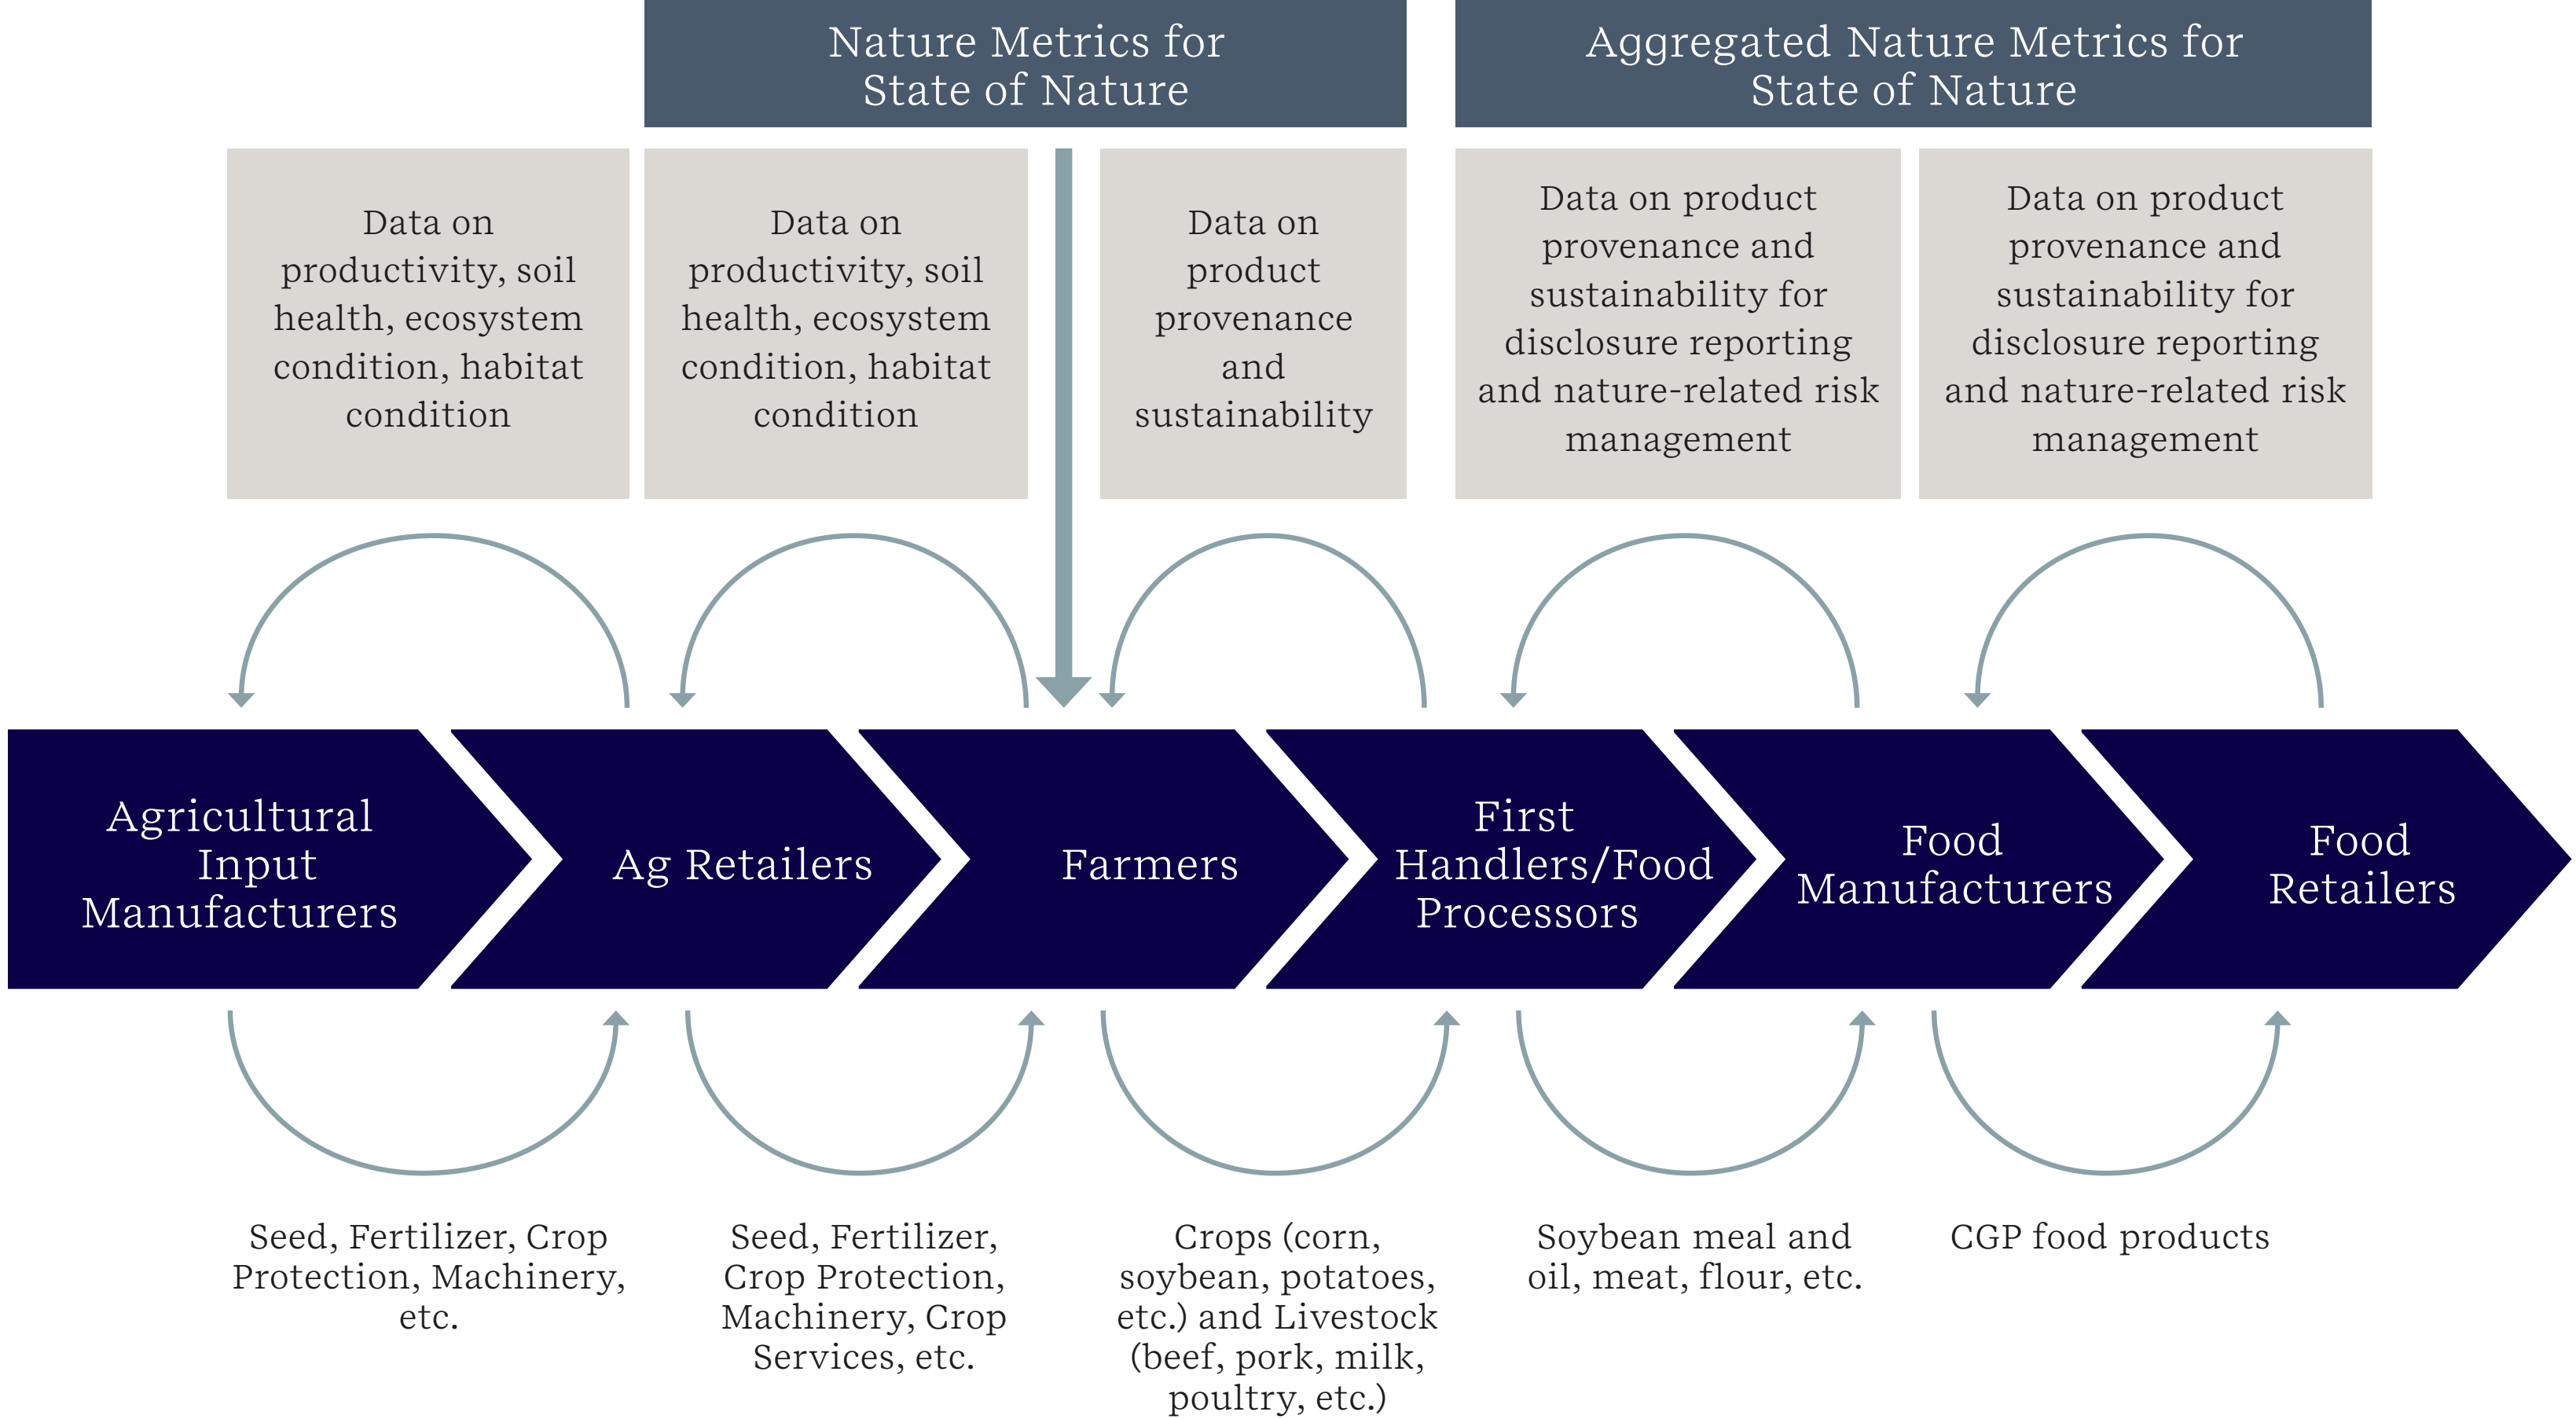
Nature Metrics for State of Nature

Aggregated Nature Metrics for State of Nature

Data on productivity, soil health, ecosystem condition, habitat condition

Data on productivity, soil health, ecosystem condition, habitat condition

Data on product provenance and sustainability

Data on product provenance and sustainability for disclosure reporting and nature-related risk management

Data on product provenance and sustainability for disclosure reporting and nature-related risk management

Agricultural Input Manufacturers

Ag Retailers

Farmers

First Handlers/Food Processors

Food Manufacturers

Food Retailers

Seed, Fertilizer, Crop Protection, Machinery, etc.

Seed, Fertilizer, Crop Protection, Machinery, Crop Services, etc.

Crops (corn, soybean, potatoes, etc.) and Livestock (beef, pork, milk, poultry, etc.)

Soybean meal and oil, meat, flour, etc.

CGP food products